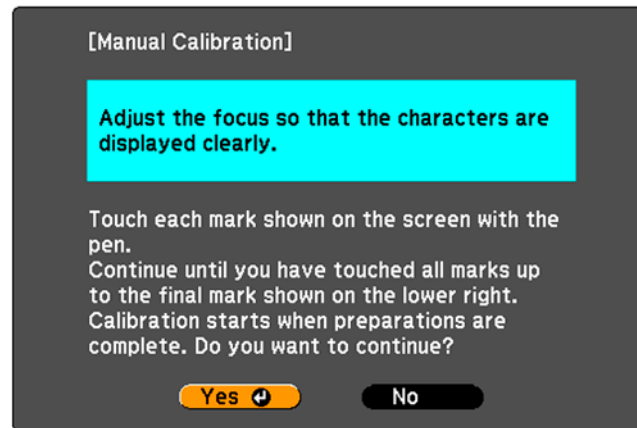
[Manual Calibration]

Adjust the focus so that the characters are displayed clearly.

Touch each mark shown on the screen with the pen.
Continue until you have touched all marks up to the final mark shown on the lower right.
Calibration starts when preparations are complete. Do you want to continue?

Yes

No